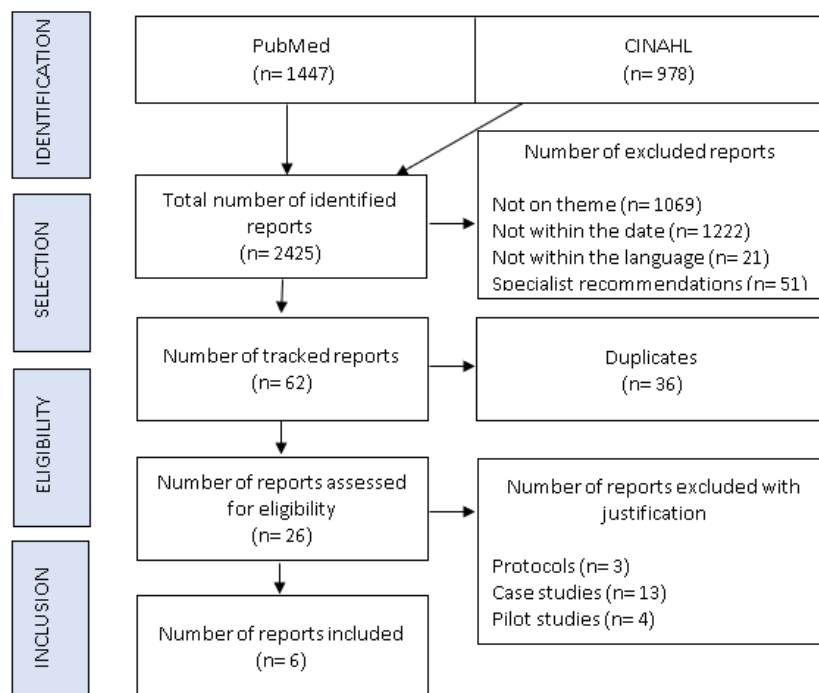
IDENTIFICATION

PubMed
(n= 1447)

CINAHL
(n= 978)

SELECTION

Total number of identified reports
(n= 2425)

Number of excluded reports

Not on theme (n= 1069)
Not within the date (n= 1222)
Not within the language (n= 21)
Specialist recommendations (n= 51)

Number of tracked reports
(n= 62)

Duplicates
(n= 36)

ELIGIBILITY

Number of reports assessed for eligibility
(n= 26)

Number of reports excluded with justification

Protocols (n= 3)
Case studies (n= 13)
Pilot studies (n= 4)

INCLUSION

Number of reports included
(n= 6)